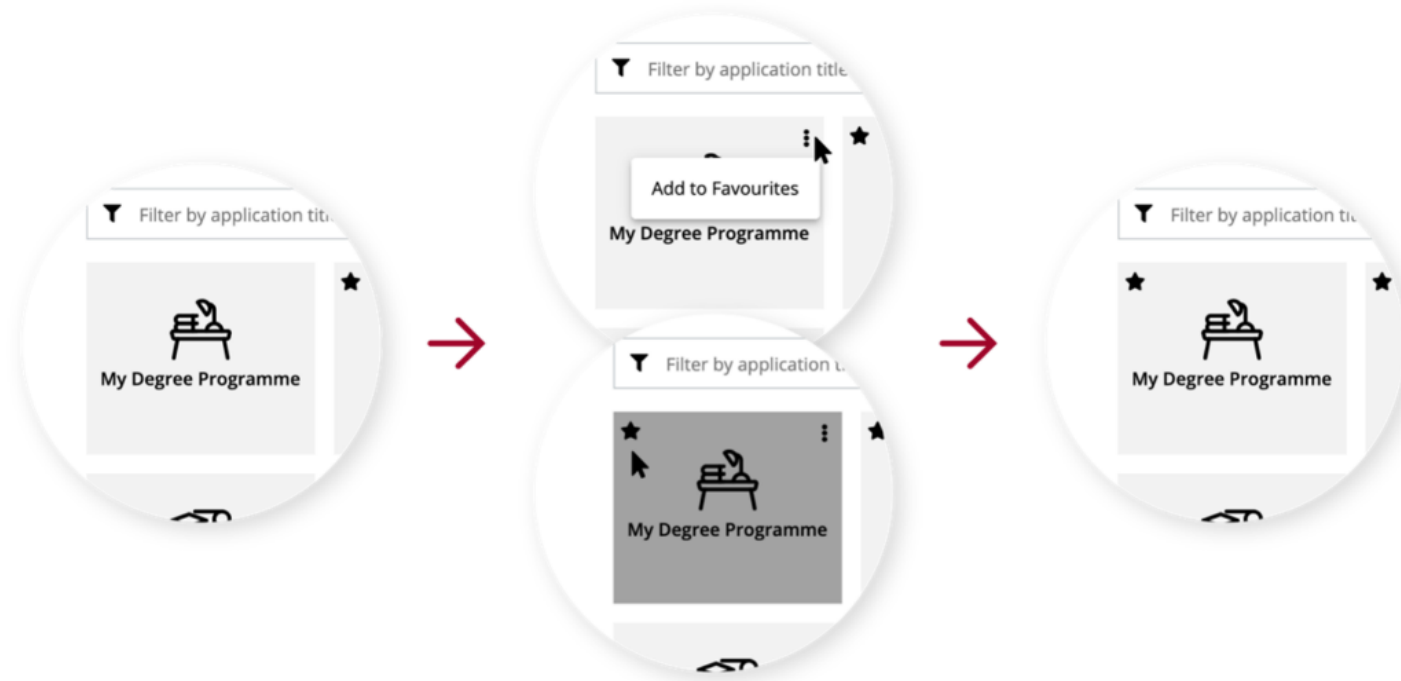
Filter by application tit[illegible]

My Degree Programme

Filter by application title

Add to Favourites

My Degree Programme

Filter by application t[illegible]

My Degree Programme

Filter by application ti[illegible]

My Degree Programme